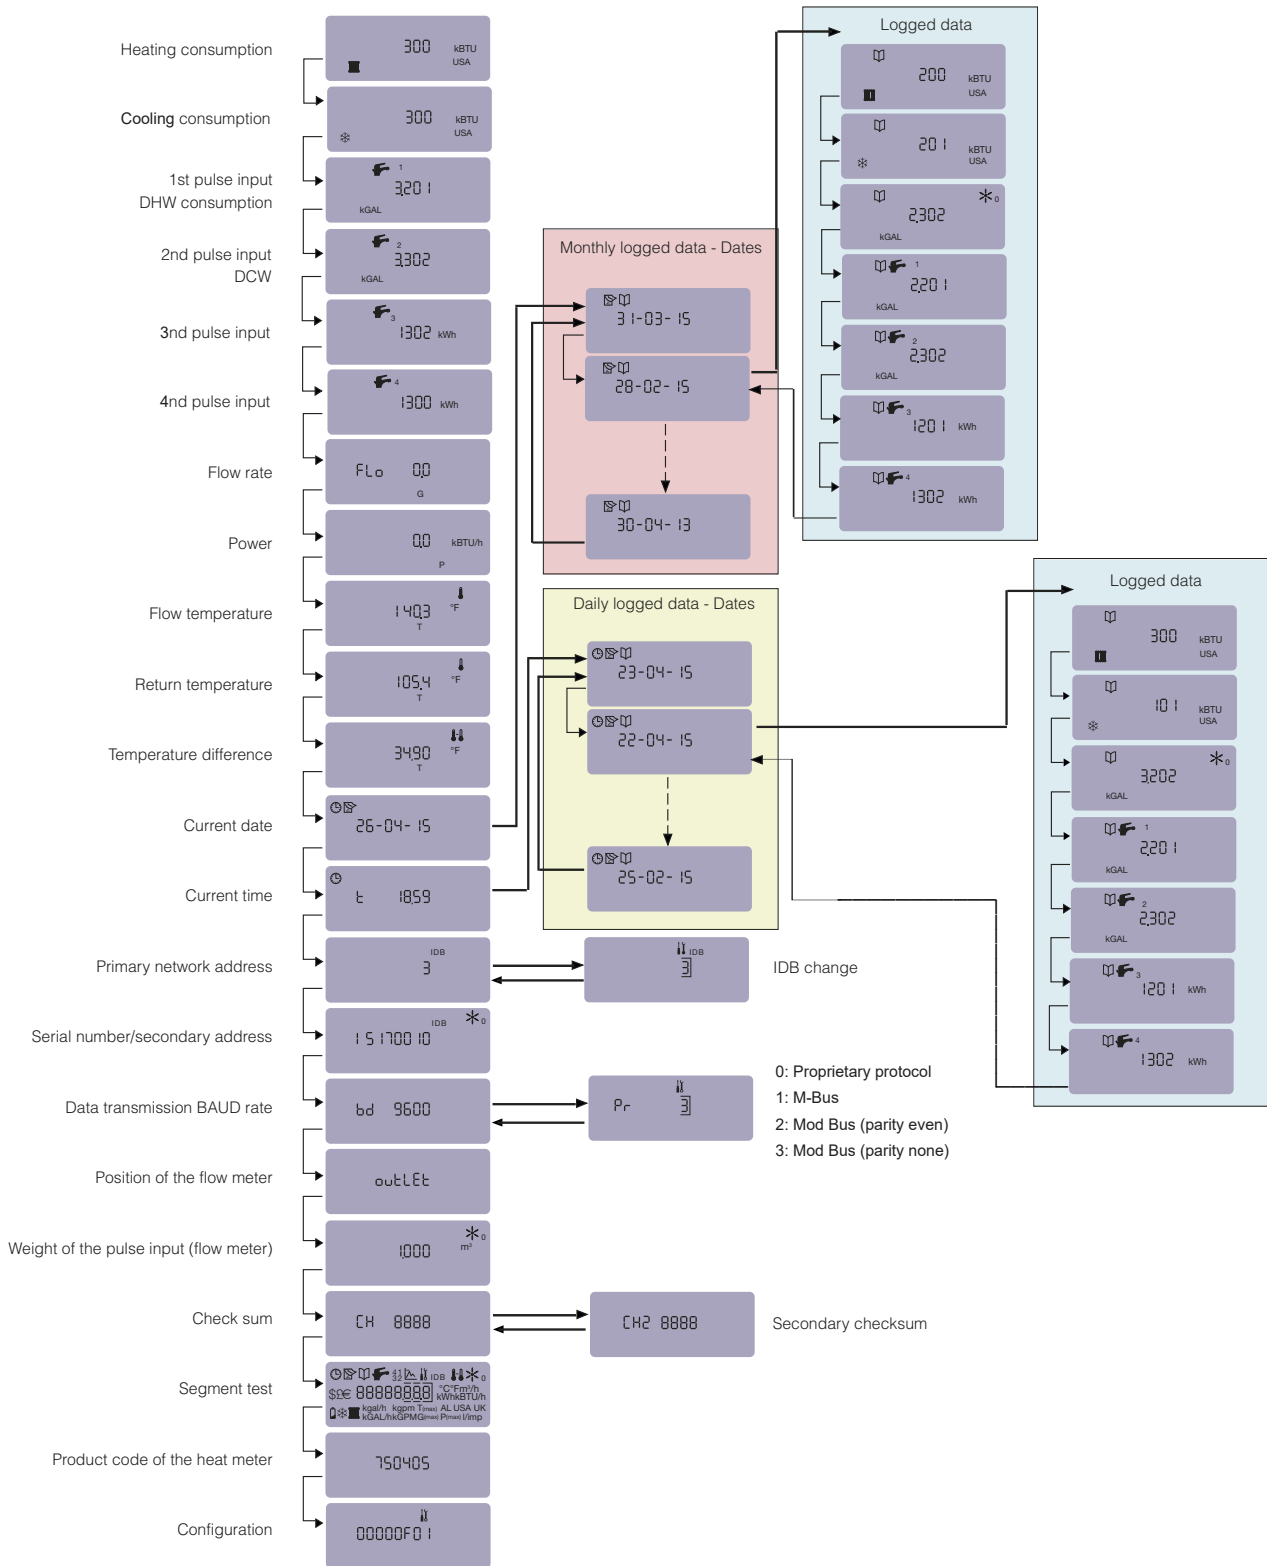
Heating consumption
300 kBTU USA

Cooling consumption
300 kBTU USA

1st pulse input DHW consumption
1 3201 kGAL

2nd pulse input DCW
2 3302 kGAL

3nd pulse input
3 1302 kWh

4nd pulse input
4 1300 kWh

Flow rate
FLo 0.0 G

Power
0.0 kBTU/h P

Flow temperature
140.3 °F T

Return temperature
105.4 °F T

Temperature difference
34.90 °F T

Current date
26-04-15

Current time
t 18:59

Primary network address
IDB 3

Serial number/secondary address
IDB 15170010 0

Data transmission BAUD rate
bd 9600

Position of the flow meter
outLEt

Weight of the pulse input (flow meter)
1.000 m³ 0

Check sum
CH 8888

Segment test
$£€ 88888888 IDB °C°F m³/h kWh kBTU/h kgal/h kgpm T(max) AL USA UK kGAL/h kGPM G(max) P(max) l/imp 0

Product code of the heat meter
750405

Configuration
00000F01

Monthly logged data - Dates
31-03-15
28-02-15
30-04-13

Logged data
200 kBTU USA
201 kBTU USA
2302 kGAL 0
1 2201 kGAL
2 2302 kGAL
3 1201 kWh
4 1302 kWh

Daily logged data - Dates
23-04-15
22-04-15
25-02-15

Logged data
300 kBTU USA
101 kBTU USA
3202 kGAL 0
1 2201 kGAL
2 2302 kGAL
3 1201 kWh
4 1302 kWh

IDB 3
IDB change

Pr 3
0: Proprietary protocol
1: M-Bus
2: Mod Bus (parity even)
3: Mod Bus (parity none)

CH2 8888
Secondary checksum